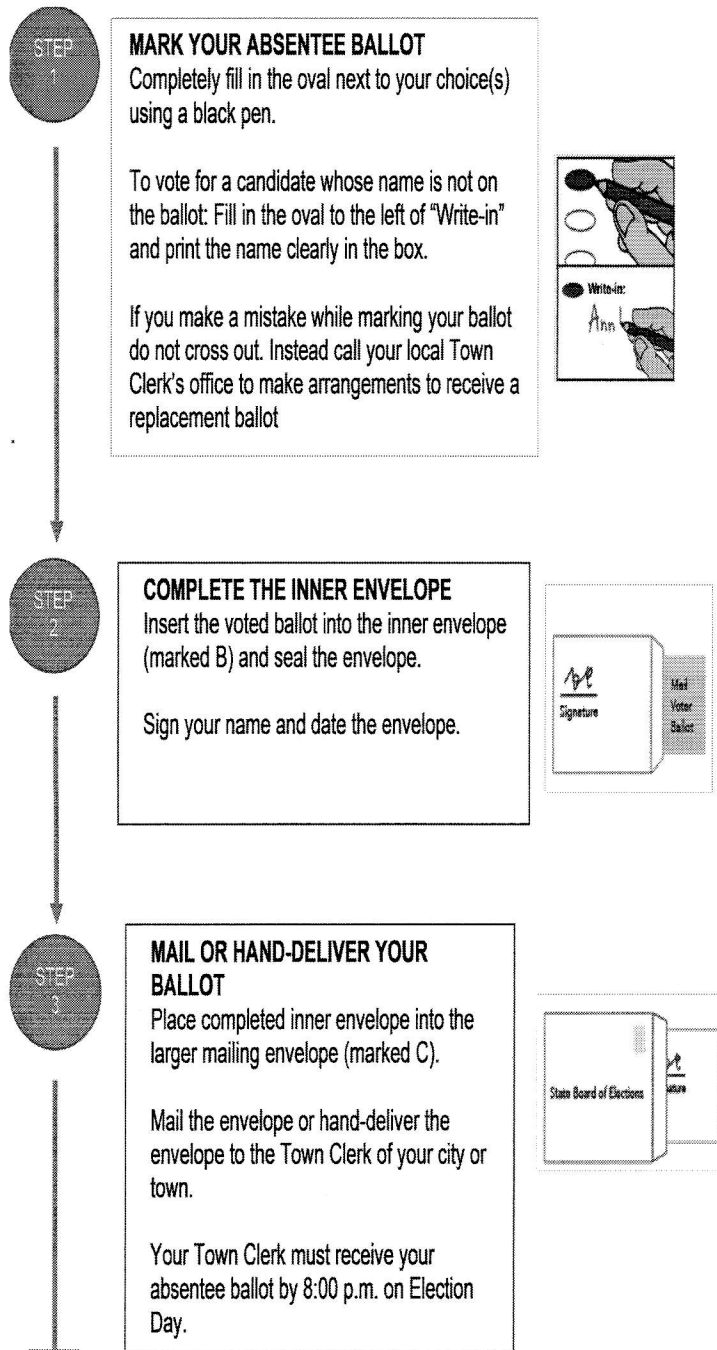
STEP 1

MARK YOUR ABSENTEE BALLOT
Completely fill in the oval next to your choice(s) using a black pen.

To vote for a candidate whose name is not on the ballot: Fill in the oval to the left of "Write-in" and print the name clearly in the box.

If you make a mistake while marking your ballot do not cross out. Instead call your local Town Clerk's office to make arrangements to receive a replacement ballot

Write-in:
Ann

STEP 2

COMPLETE THE INNER ENVELOPE
Insert the voted ballot into the inner envelope (marked B) and seal the envelope.

Sign your name and date the envelope.

Signature
Mail Voter Ballot

STEP 3

MAIL OR HAND-DELIVER YOUR BALLOT
Place completed inner envelope into the larger mailing envelope (marked C).

Mail the envelope or hand-deliver the envelope to the Town Clerk of your city or town.

Your Town Clerk must receive your absentee ballot by 8:00 p.m. on Election Day.

State Board of Elections
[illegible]ature